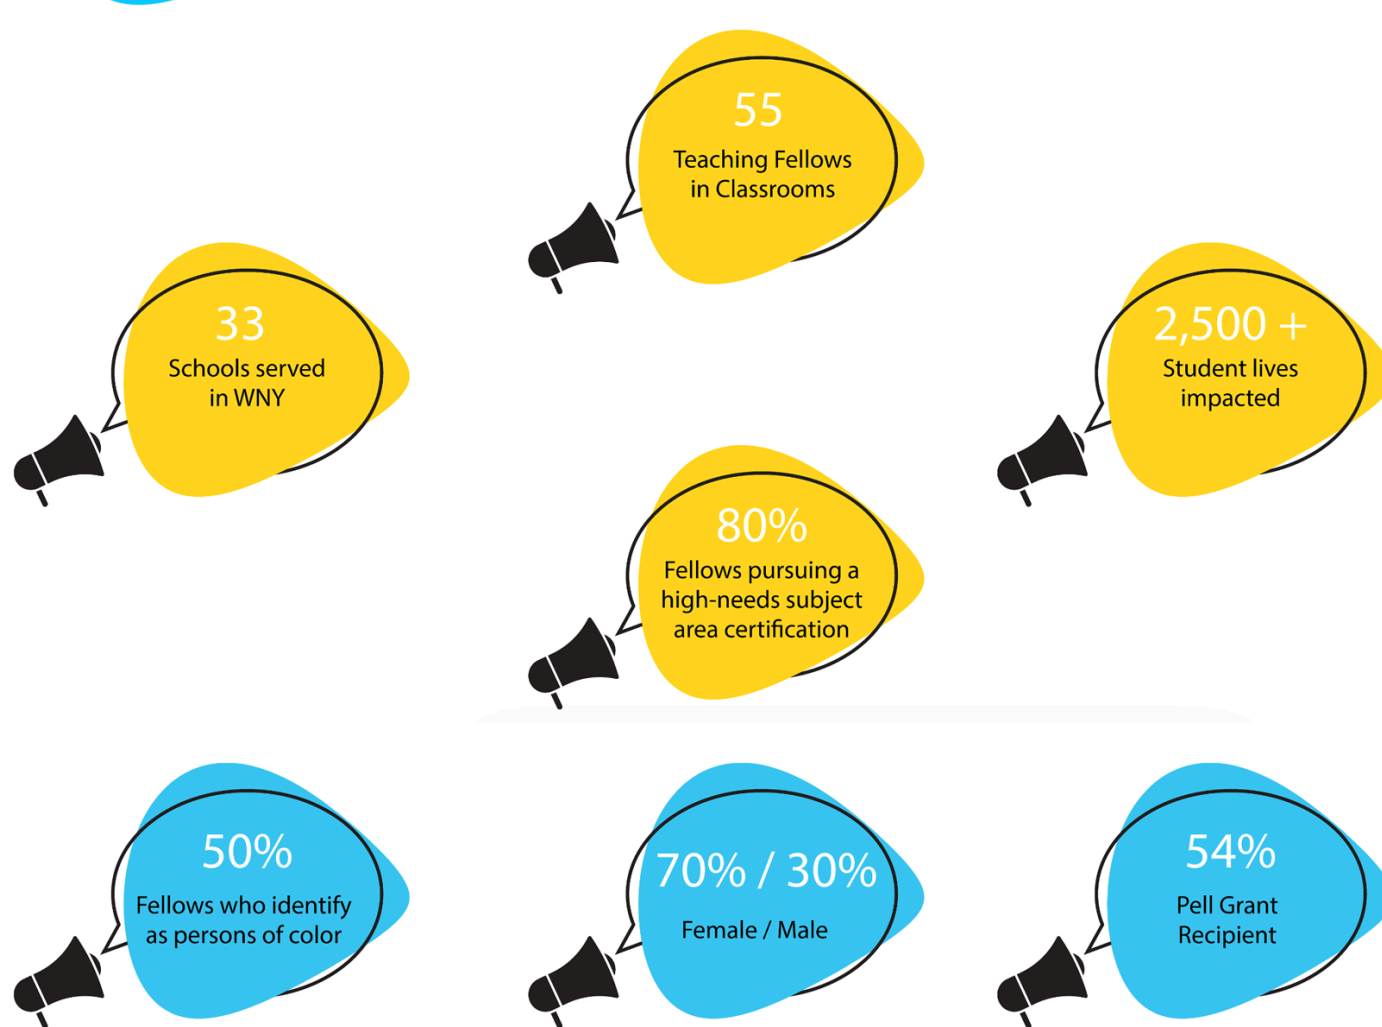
55
Teaching Fellows in Classrooms

33
Schools served in WNY

2,500 +
Student lives impacted

80%
Fellows pursuing a high-needs subject area certification

50%
Fellows who identify as persons of color

70% / 30%
Female / Male

54%
Pell Grant Recipient